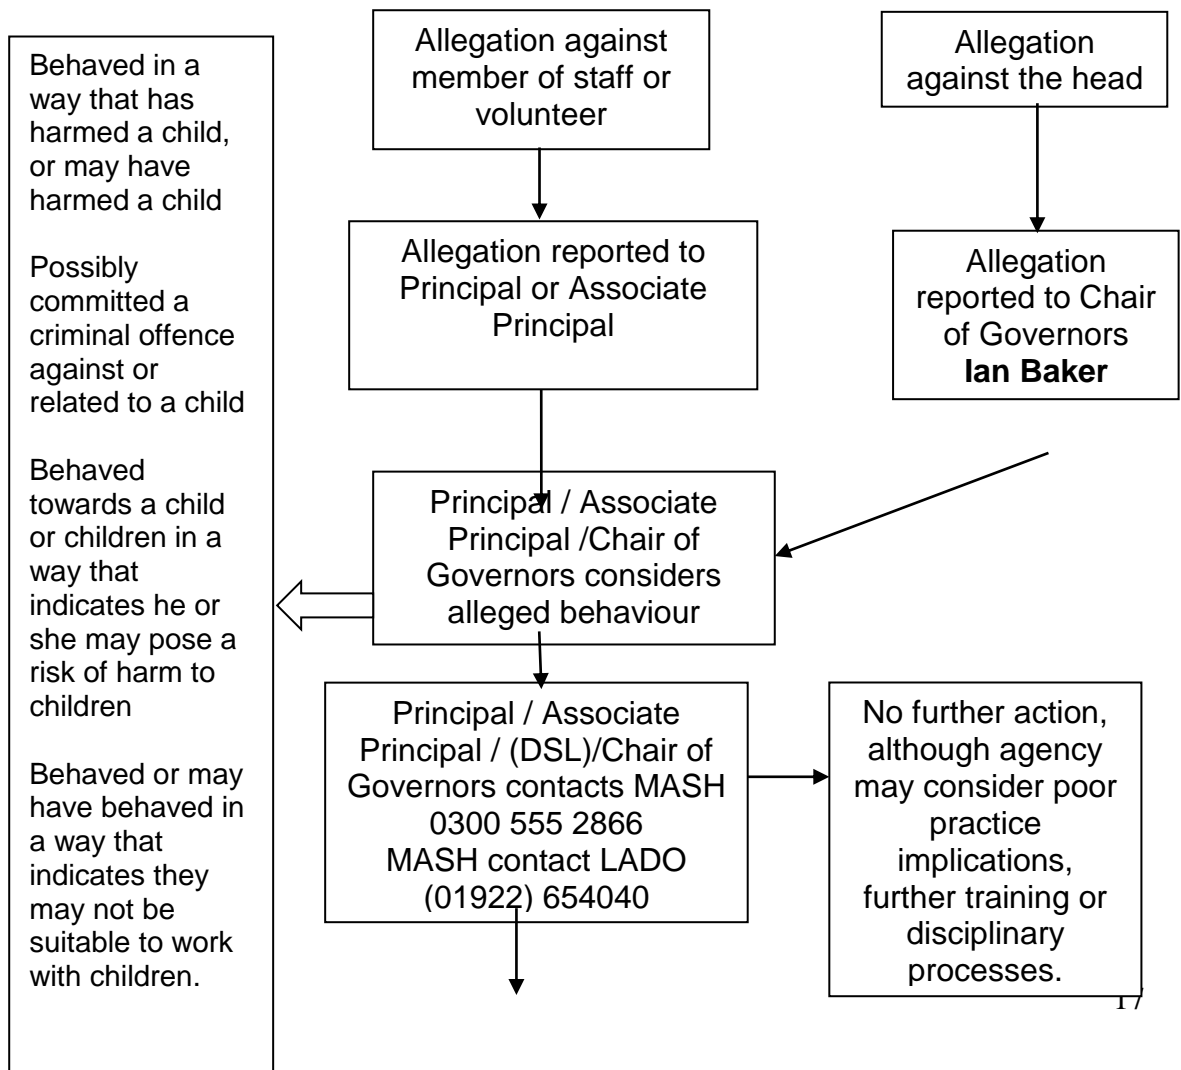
Allegation against member of staff or volunteer

Allegation against the head

Allegation reported to Principal or Associate Principal

Allegation reported to Chair of Governors **Ian Baker**

Principal / Associate Principal /Chair of Governors considers alleged behaviour

Behaved in a way that has harmed a child, or may have harmed a child

Possibly committed a criminal offence against or related to a child

Behaved towards a child or children in a way that indicates he or she may pose a risk of harm to children

Behaved or may have behaved in a way that indicates they may not be suitable to work with children.

Principal / Associate Principal / (DSL)/Chair of Governors contacts MASH 0300 555 2866 MASH contact LADO (01922) 654040

No further action, although agency may consider poor practice implications, further training or disciplinary processes.

17